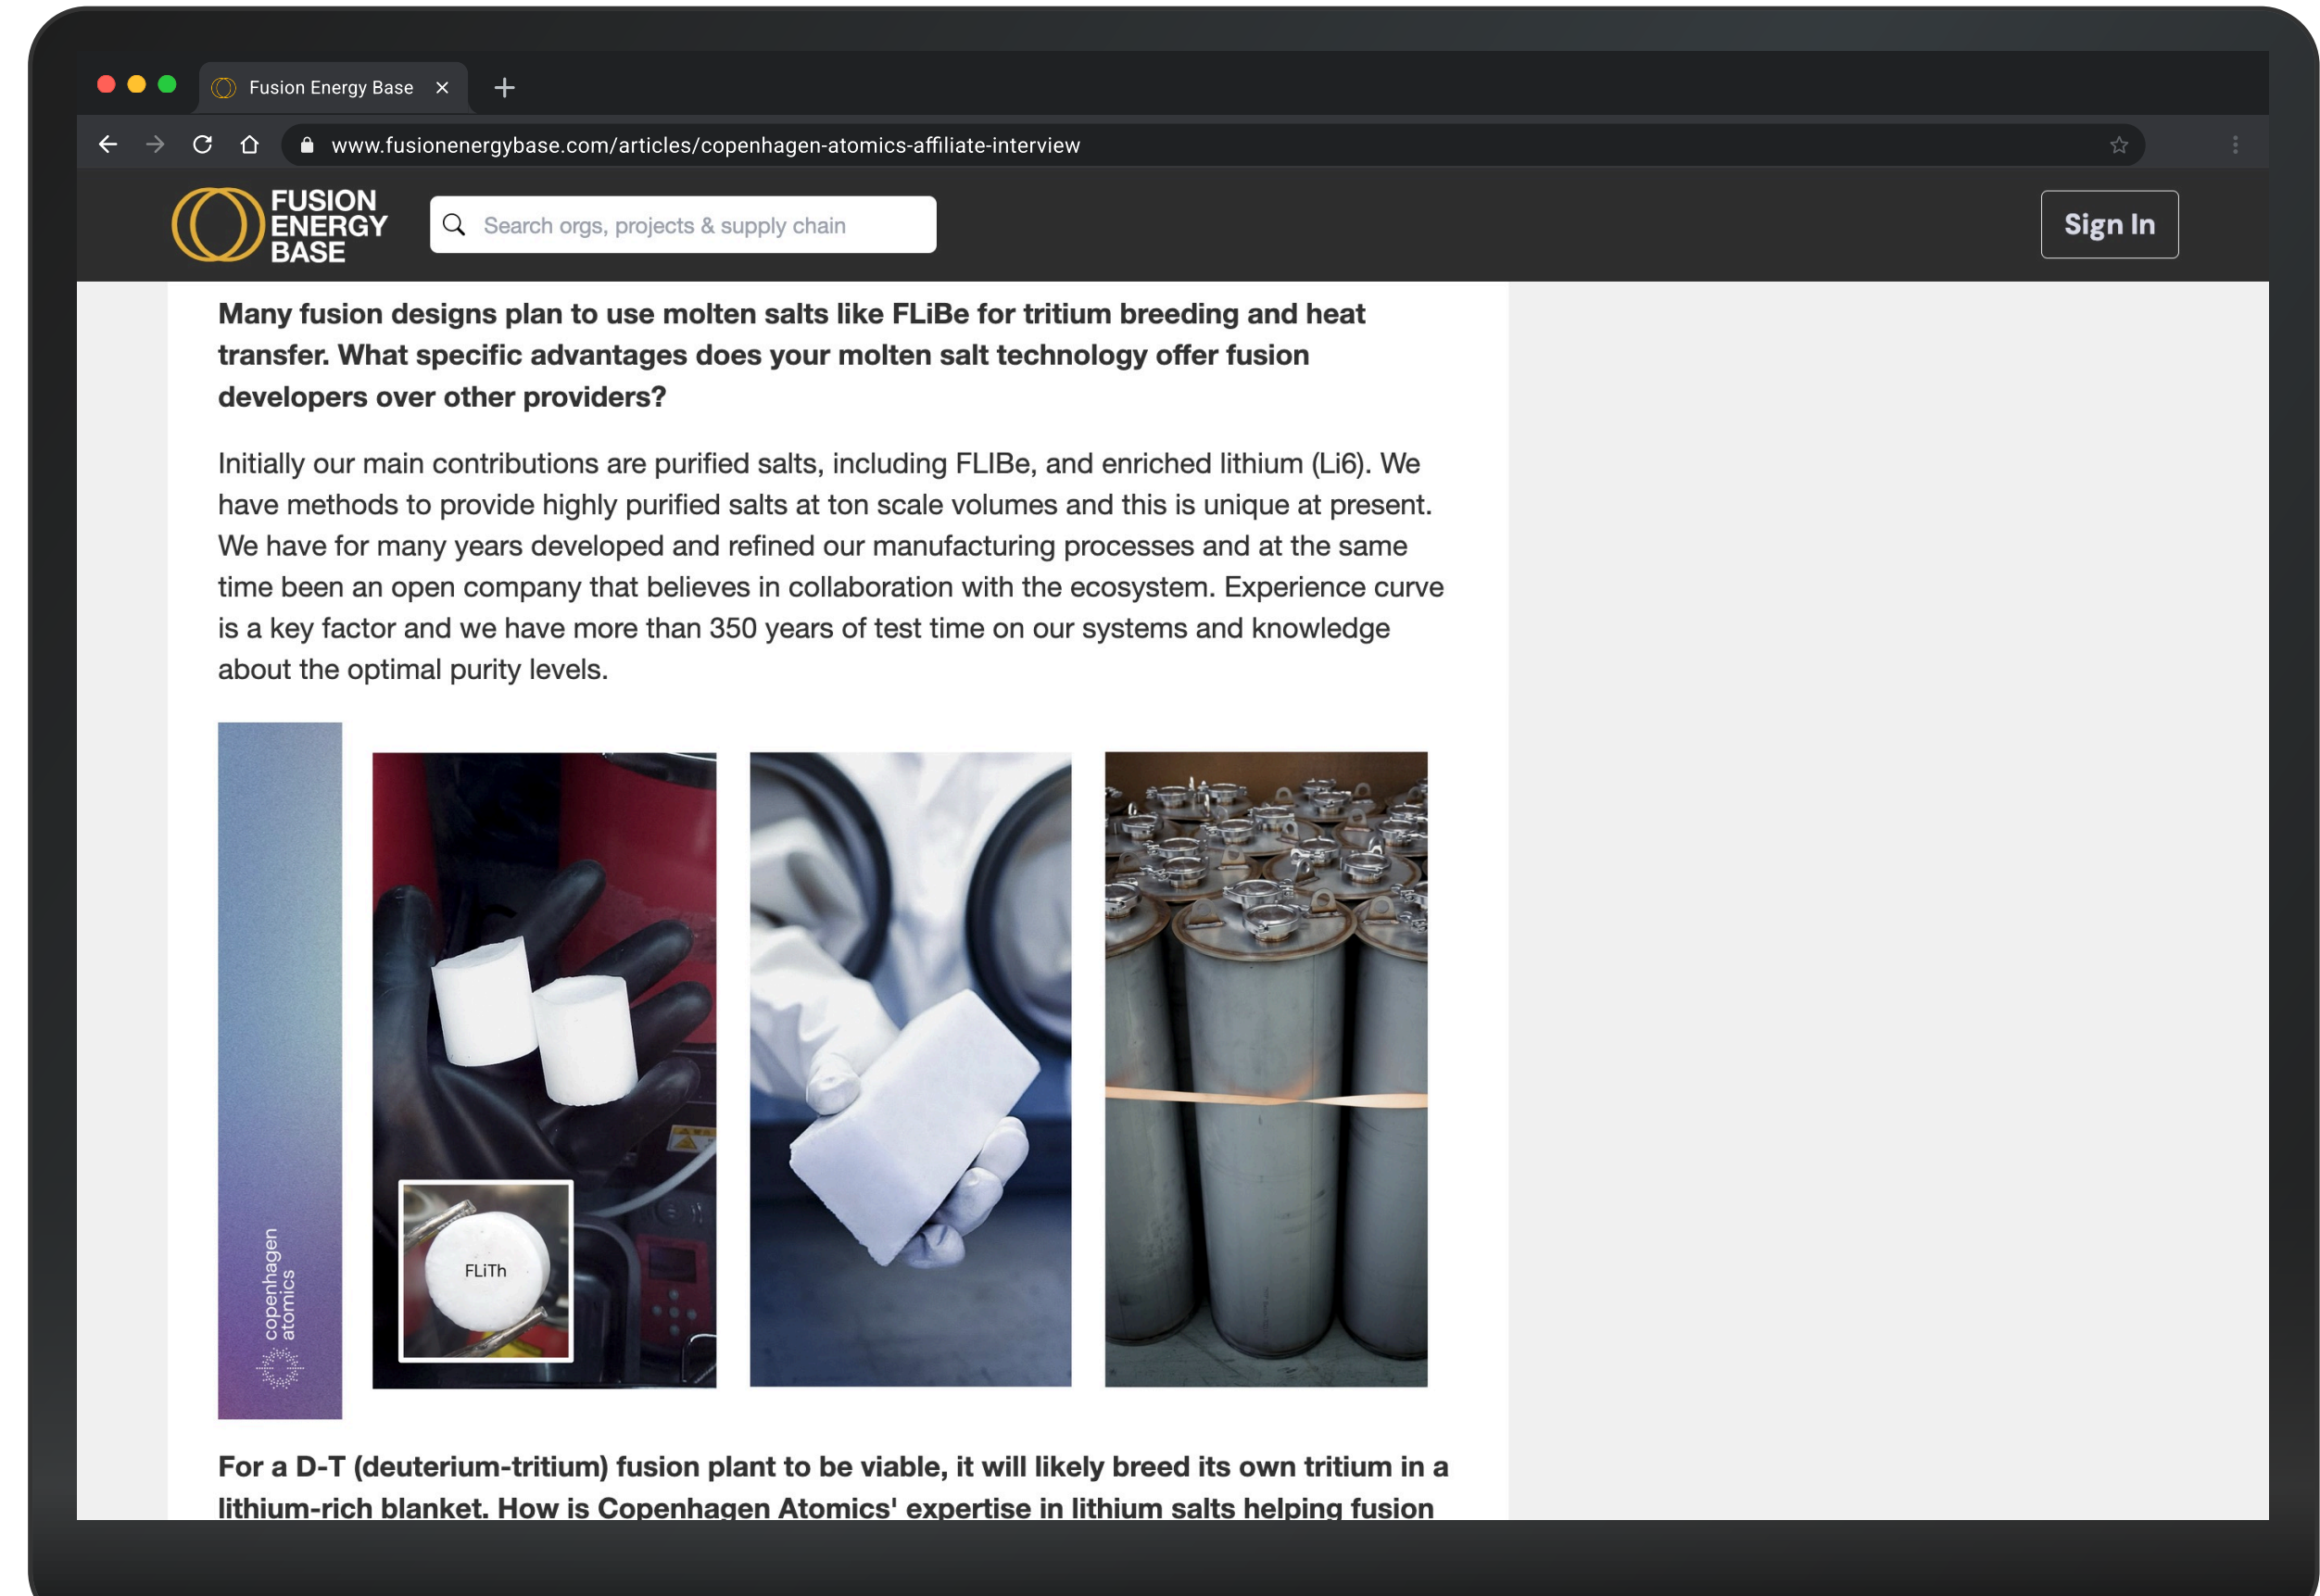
Fusion Energy Base ×

www.fusionenergybase.com/articles/copenhagen-atomics-affiliate-interview

FUSION ENERGY BASE

Search orgs, projects & supply chain

Sign In

**Many fusion designs plan to use molten salts like FLiBe for tritium breeding and heat transfer. What specific advantages does your molten salt technology offer fusion developers over other providers?**

Initially our main contributions are purified salts, including FLIBe, and enriched lithium (Li6). We have methods to provide highly purified salts at ton scale volumes and this is unique at present. We have for many years developed and refined our manufacturing processes and at the same time been an open company that believes in collaboration with the ecosystem. Experience curve is a key factor and we have more than 350 years of test time on our systems and knowledge about the optimal purity levels.

copenhagen atomics

FLiTh

**For a D-T (deuterium-tritium) fusion plant to be viable, it will likely breed its own tritium in a lithium-rich blanket. How is Copenhagen Atomics' expertise in lithium salts helping fusion**